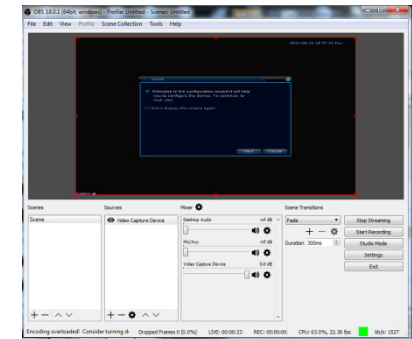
OBS 18.0.1 (64bit, windows) - Profile: Untitled - Scenes: Untitled

File Edit View Profile Scene Collection Tools Help

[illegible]

Welcome to the configuration wizard! It will help you to configure the devices. To continue, to click next.

Don't display this wizard again

Next Cancel

Scenes

Scene

Sources

Video Capture Device

Mixer

Desktop Audio

-inf dB

Mic/Aux

-inf dB

Video Capture Device

0.0 dB

Scene Transitions

Fade

Duration 300ms

Stop Streaming

Start Recording

Studio Mode

Settings

Exit

Encoding overloaded! Consider turning d Dropped Frames 0 (0.0%) LIVE: 00:00:23 REC: 00:00:00 CPU: 63.0%, 22.26 fps kb/s: 1527